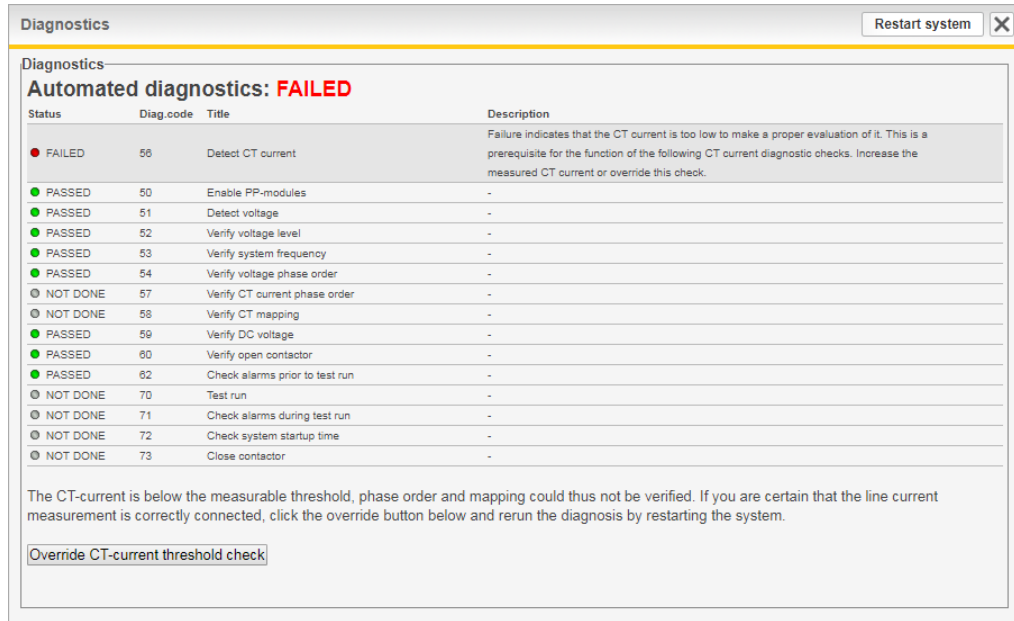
Diagnostics

Restart system

Diagnostics

Automated diagnostics: FAILED

| Status | Diag.code | Title | Description |
|---|---|---|---|
| FAILED | 56 | Detect CT current | Failure indicates that the CT current is too low to make a proper evaluation of it. This is a prerequisite for the function of the following CT current diagnostic checks. Increase the measured CT current or override this check. |
| PASSED | 50 | Enable PP-modules | - |
| PASSED | 51 | Detect voltage | - |
| PASSED | 52 | Verify voltage level | - |
| PASSED | 53 | Verify system frequency | - |
| PASSED | 54 | Verify voltage phase order | - |
| NOT DONE | 57 | Verify CT current phase order | - |
| NOT DONE | 58 | Verify CT mapping | - |
| PASSED | 59 | Verify DC voltage | - |
| PASSED | 60 | Verify open contactor | - |
| PASSED | 62 | Check alarms prior to test run | - |
| NOT DONE | 70 | Test run | - |
| NOT DONE | 71 | Check alarms during test run | - |
| NOT DONE | 72 | Check system startup time | - |
| NOT DONE | 73 | Close contactor | - |

The CT-current is below the measurable threshold, phase order and mapping could thus not be verified. If you are certain that the line current measurement is correctly connected, click the override button below and rerun the diagnosis by restarting the system.

Override CT-current threshold check